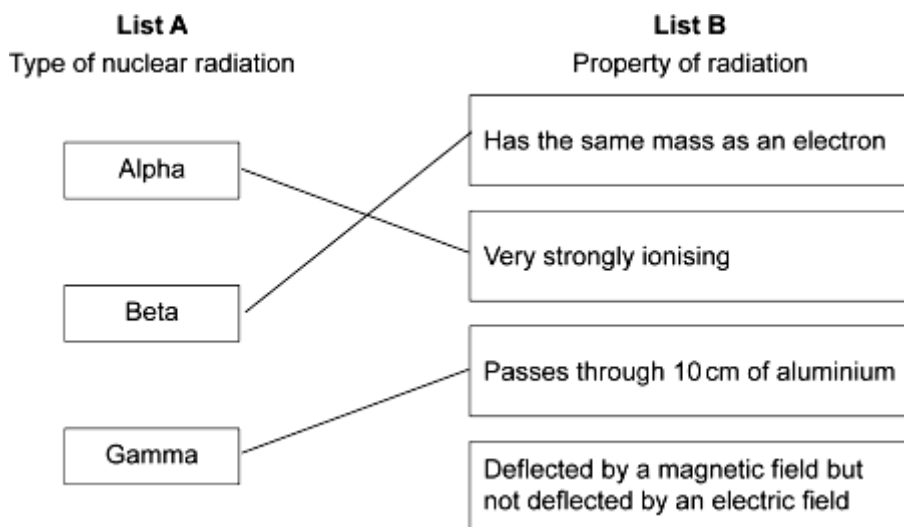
**List A**
Type of nuclear radiation

Alpha

Beta

Gamma

**List B**
Property of radiation

Has the same mass as an electron

Very strongly ionising

Passes through 10 cm of aluminium

Deflected by a magnetic field but not deflected by an electric field